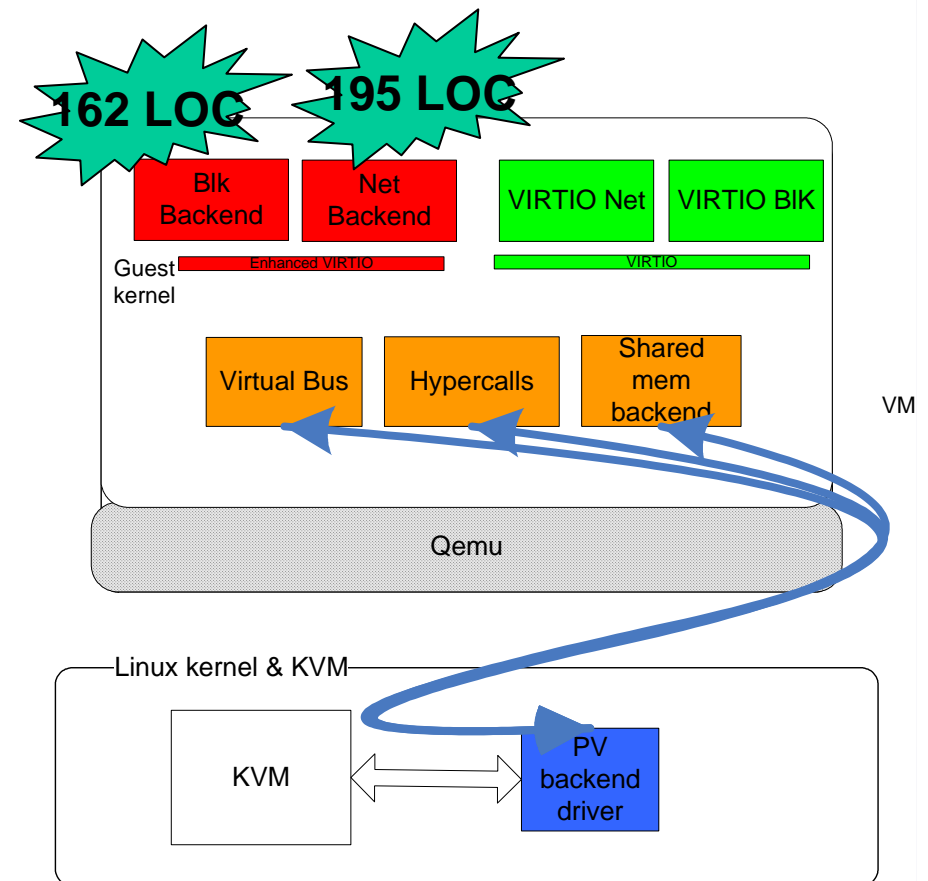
162 LOC

195 LOC

Blk Backend

Net Backend

VIRTIO Net

VIRTIO Blk

Guest kernel

Enhanced VIRTIO

VIRTIO

Virtual Bus

Hypercalls

Shared mem backend

VM

Qemu

Linux kernel & KVM

KVM

PV backend driver